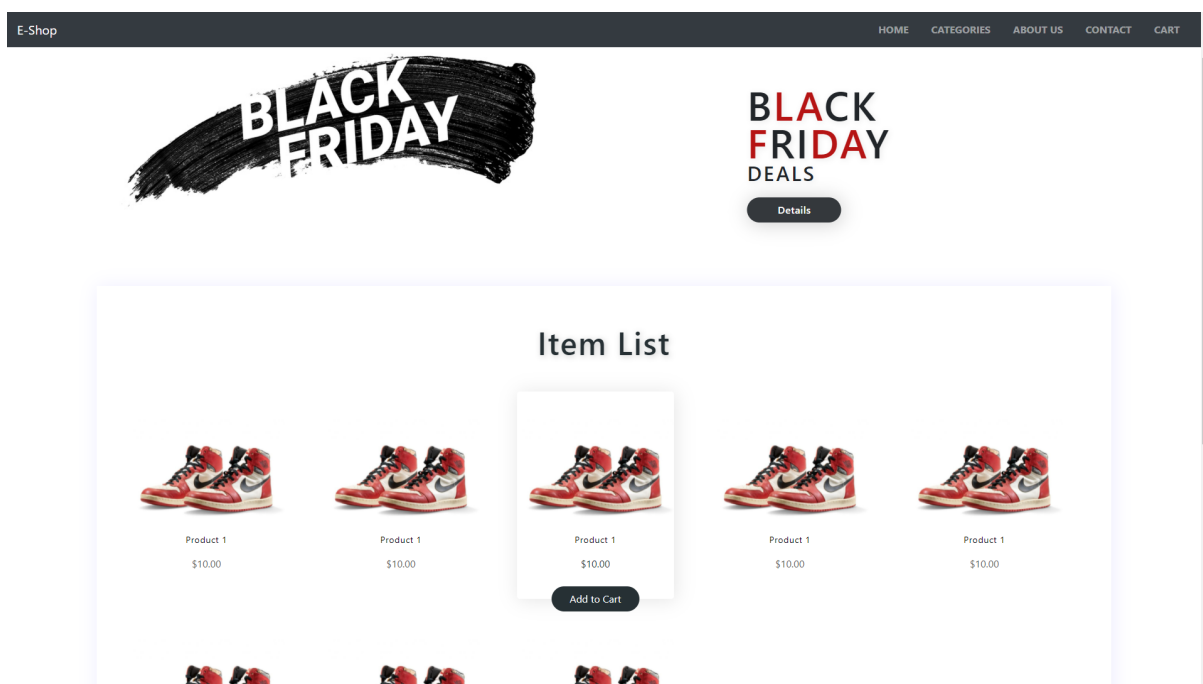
E-Shop

HOME CATEGORIES ABOUT US CONTACT CART

BLACK FRIDAY

BLACK FRIDAY DEALS

Details

Item List

Product 1
$10.00

Product 1
$10.00

Product 1
$10.00
Add to Cart

Product 1
$10.00

Product 1
$10.00